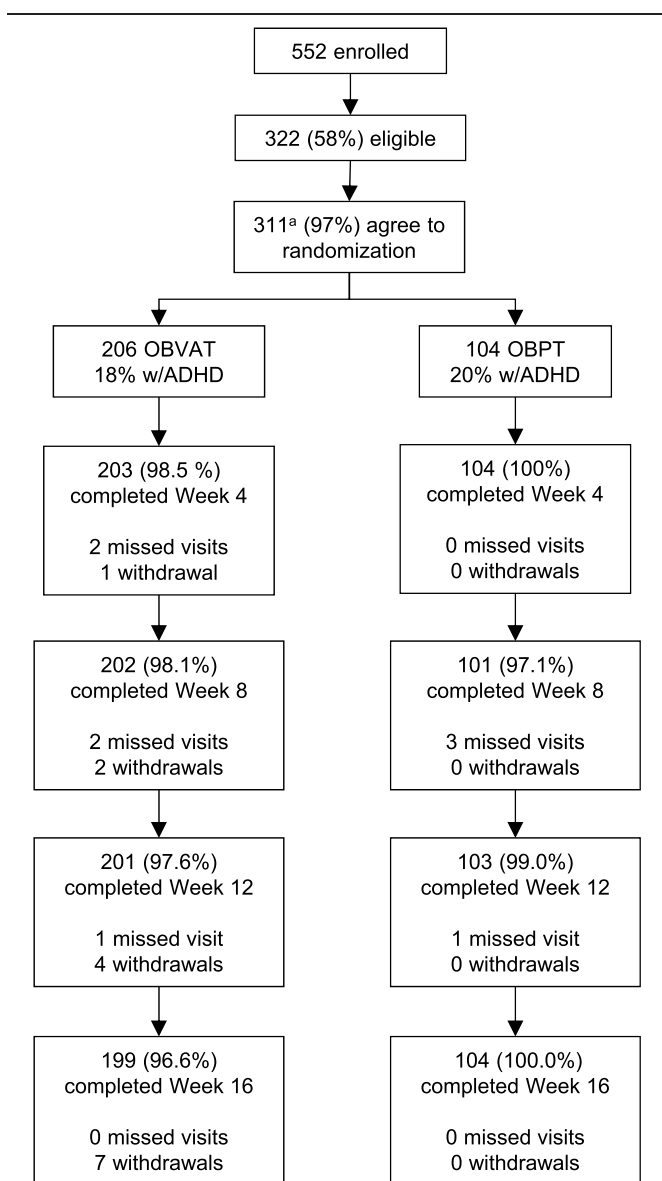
552 enrolled

322 (58%) eligible

311$^{a}$ (97%) agree to randomization

206 OBVAT
18% w/ADHD

104 OBPT
20% w/ADHD

203 (98.5 %)
completed Week 4

2 missed visits
1 withdrawal

104 (100%)
completed Week 4

0 missed visits
0 withdrawals

202 (98.1%)
completed Week 8

2 missed visits
2 withdrawals

101 (97.1%)
completed Week 8

3 missed visits
0 withdrawals

201 (97.6%)
completed Week 12

1 missed visit
4 withdrawals

103 (99.0%)
completed Week 12

1 missed visit
0 withdrawals

199 (96.6%)
completed Week 16

0 missed visits
7 withdrawals

104 (100.0%)
completed Week 16

0 missed visits
0 withdrawals